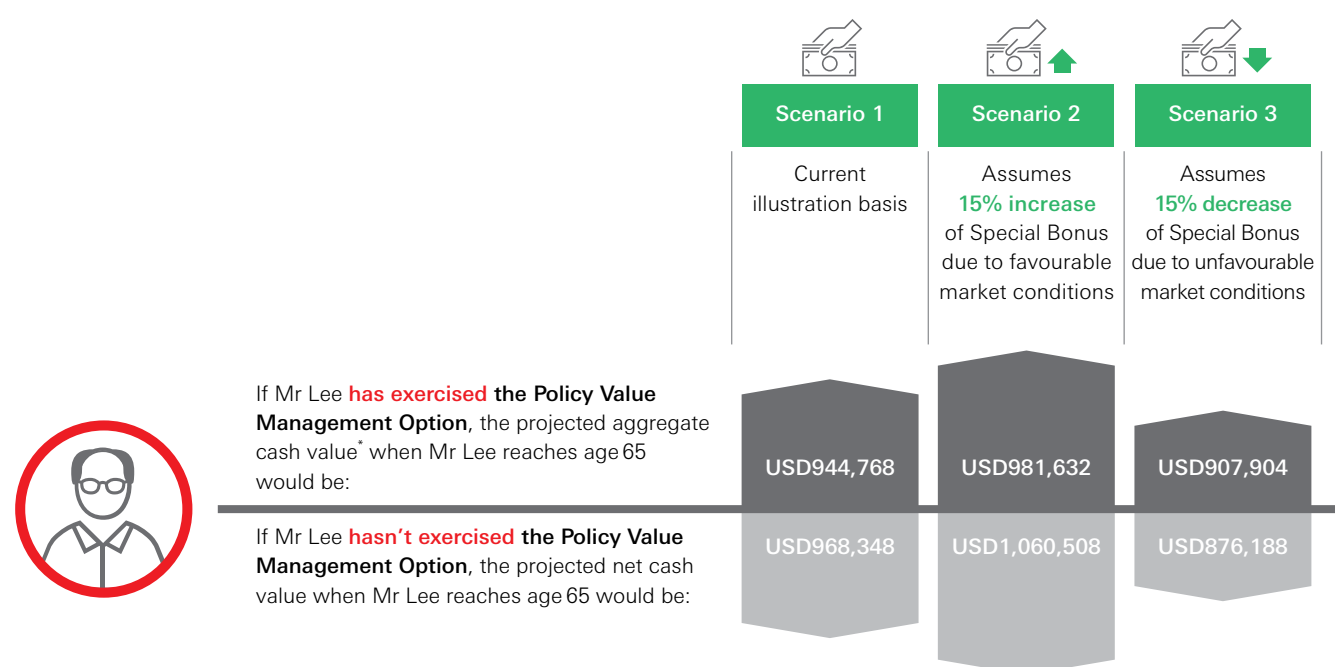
| Scenario 1 | Scenario 2 | Scenario 3 |
|---|---|---|
| Current illustration basis | Assumes **15% increase** of Special Bonus due to favourable market conditions | Assumes **15% decrease** of Special Bonus due to unfavourable market conditions |

If Mr Lee **has exercised the Policy Value Management Option**, the projected aggregate cash value$^*$ when Mr Lee reaches age 65 would be:

USD944,768 | USD981,632 | USD907,904

If Mr Lee **hasn't exercised the Policy Value Management Option**, the projected net cash value when Mr Lee reaches age 65 would be:

USD968,348 | USD1,060,508 | USD876,188